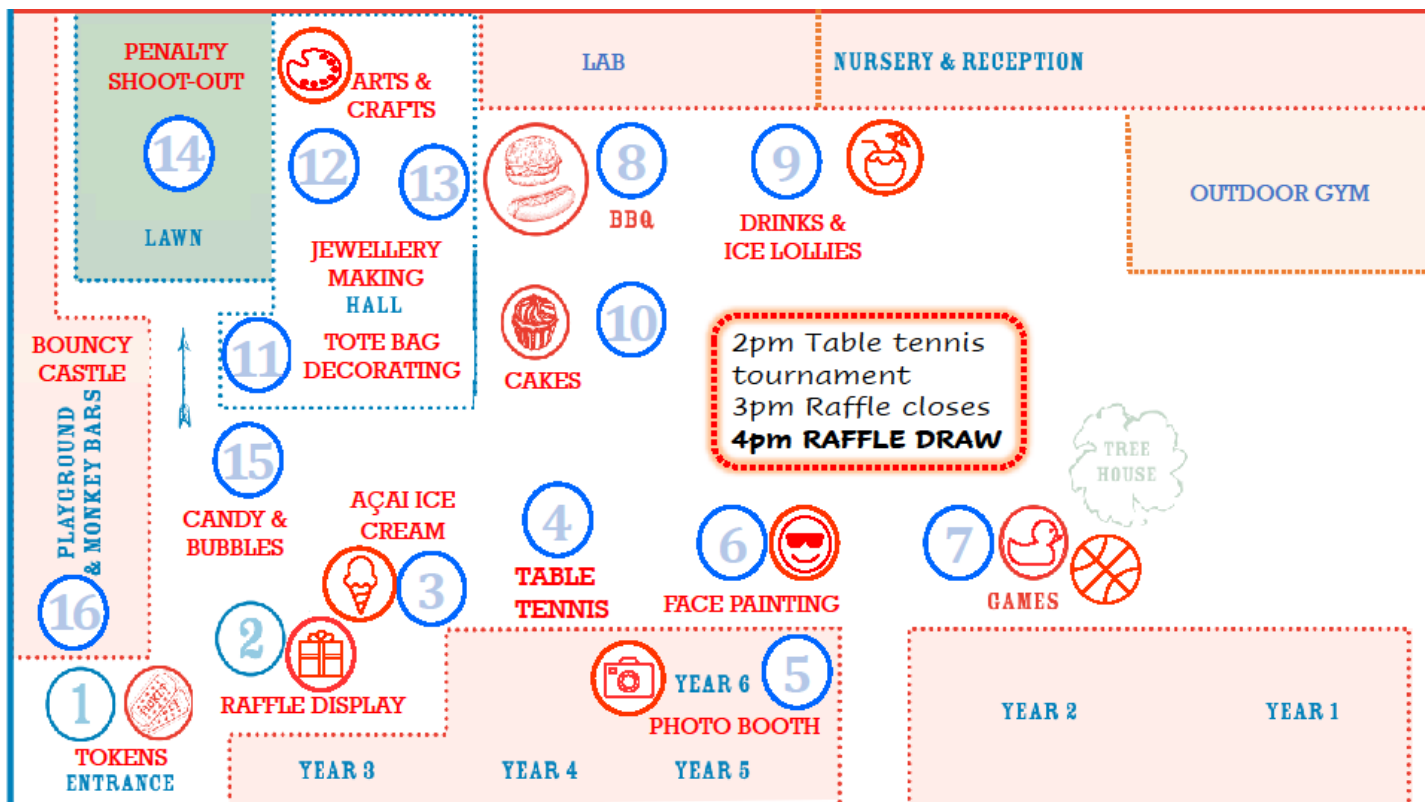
PENALTY SHOOT-OUT

14

LAWN

ARTS & CRAFTS

12

13

JEWELLERY MAKING

HALL

TOTE BAG DECORATING

11

LAB

NURSERY & RECEPTION

8

BBQ

9

DRINKS & ICE LOLLIES

OUTDOOR GYM

CAKES

10

2pm Table tennis tournament
3pm Raffle closes
**4pm RAFFLE DRAW**

TREE HOUSE

BOUNCY CASTLE

PLAYGROUND & MONKEY BARS

15

CANDY & BUBBLES

AÇAI ICE CREAM

3

4

TABLE TENNIS

6

FACE PAINTING

7

GAMES

16

2

RAFFLE DISPLAY

1

TOKENS

ENTRANCE

YEAR 6

5

PHOTO BOOTH

YEAR 3

YEAR 4

YEAR 5

YEAR 2

YEAR 1